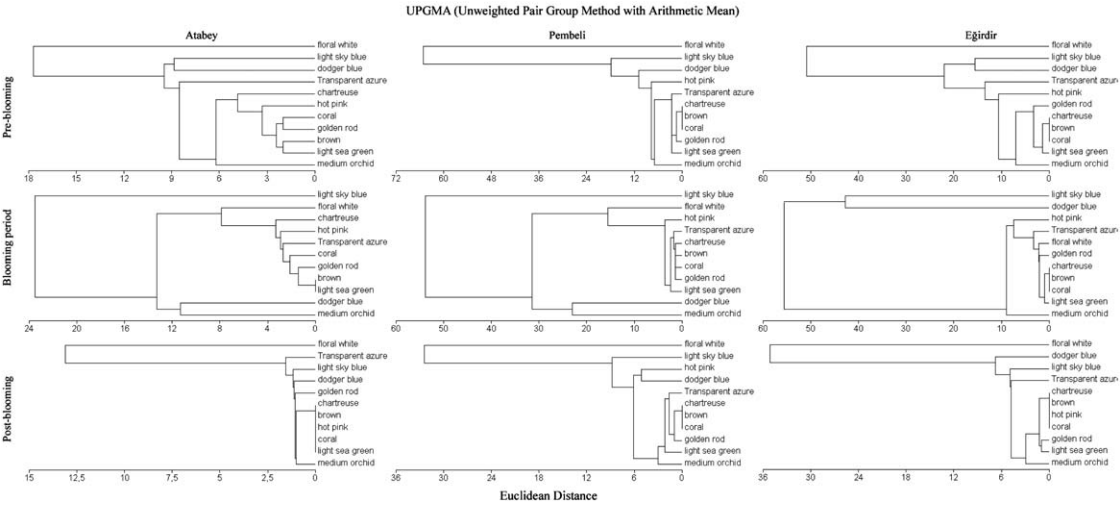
UPGMA (Unweighted Pair Group Method with Arithmetic Mean)

Atabey

Pembeli

Eğirdir

Pre-blooming

floral white
light sky blue
dodger blue
Transparent azure
chartreuse
hot pink
coral
golden rod
brown
light sea green
medium orchid

18 15 12 9 6 3 0

floral white
light sky blue
dodger blue
hot pink
Transparent azure
chartreuse
brown
coral
golden rod
light sea green
medium orchid

72 60 48 36 24 12 0

floral white
light sky blue
dodger blue
Transparent azure
hot pink
golden rod
chartreuse
brown
coral
light sea green
medium orchid

60 50 40 30 20 10 0

Blooming period

light sky blue
floral white
chartreuse
hot pink
Transparent azure
coral
golden rod
brown
light sea green
dodger blue
medium orchid

24 20 16 12 8 4 0

light sky blue
floral white
hot pink
Transparent azure
chartreuse
brown
coral
golden rod
light sea green
dodger blue
medium orchid

60 50 40 30 20 10 0

light sky blue
dodger blue
hot pink
Transparent azure
floral white
golden rod
chartreuse
brown
coral
light sea green
medium orchid

60 50 40 30 20 10 0

Post-blooming

floral white
Transparent azure
light sky blue
dodger blue
golden rod
chartreuse
brown
hot pink
coral
light sea green
medium orchid

15 12,5 10 7,5 5 2,5 0

floral white
light sky blue
hot pink
dodger blue
Transparent azure
chartreuse
brown
coral
golden rod
light sea green
medium orchid

36 30 24 18 12 6 0

floral white
dodger blue
light sky blue
Transparent azure
chartreuse
brown
hot pink
coral
golden rod
light sea green
medium orchid

36 30 24 18 12 6 0

Euclidean Distance